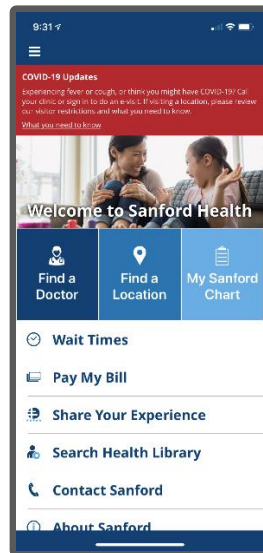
9:31

COVID-19 Updates

Experiencing fever or cough, or think you might have COVID-19? Call your clinic or sign in to do an e-visit. If visiting a location, please review our visitor restrictions and what you need to know.

What you need to know

Welcome to Sanford Health

Find a Doctor

Find a Location

My Sanford Chart

Wait Times

Pay My Bill

Share Your Experience

Search Health Library

Contact Sanford

About Sanford